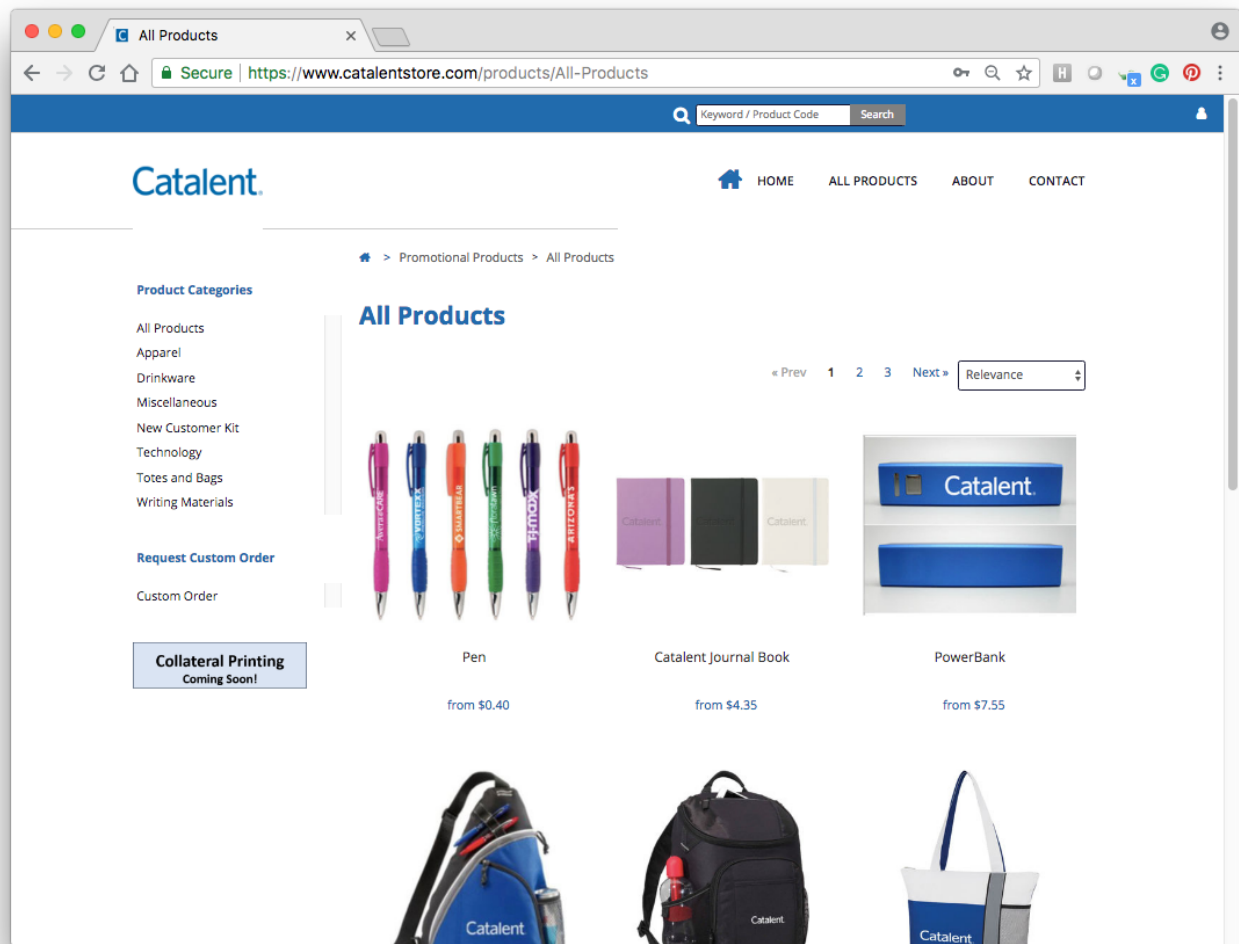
All Products

Secure https://www.catalentstore.com/products/All-Products

Keyword / Product Code Search

Catalent.

HOME ALL PRODUCTS ABOUT CONTACT

> Promotional Products > All Products

Product Categories

All Products
Apparel
Drinkware
Miscellaneous
New Customer Kit
Technology
Totes and Bags
Writing Materials

Request Custom Order

Custom Order

Collateral Printing
Coming Soon!

All Products

« Prev 1 2 3 Next » Relevance

Catalent

Pen

from $0.40

Catalent Journal Book

from $4.35

PowerBank

from $7.55

Catalent

Catalent

Catalent